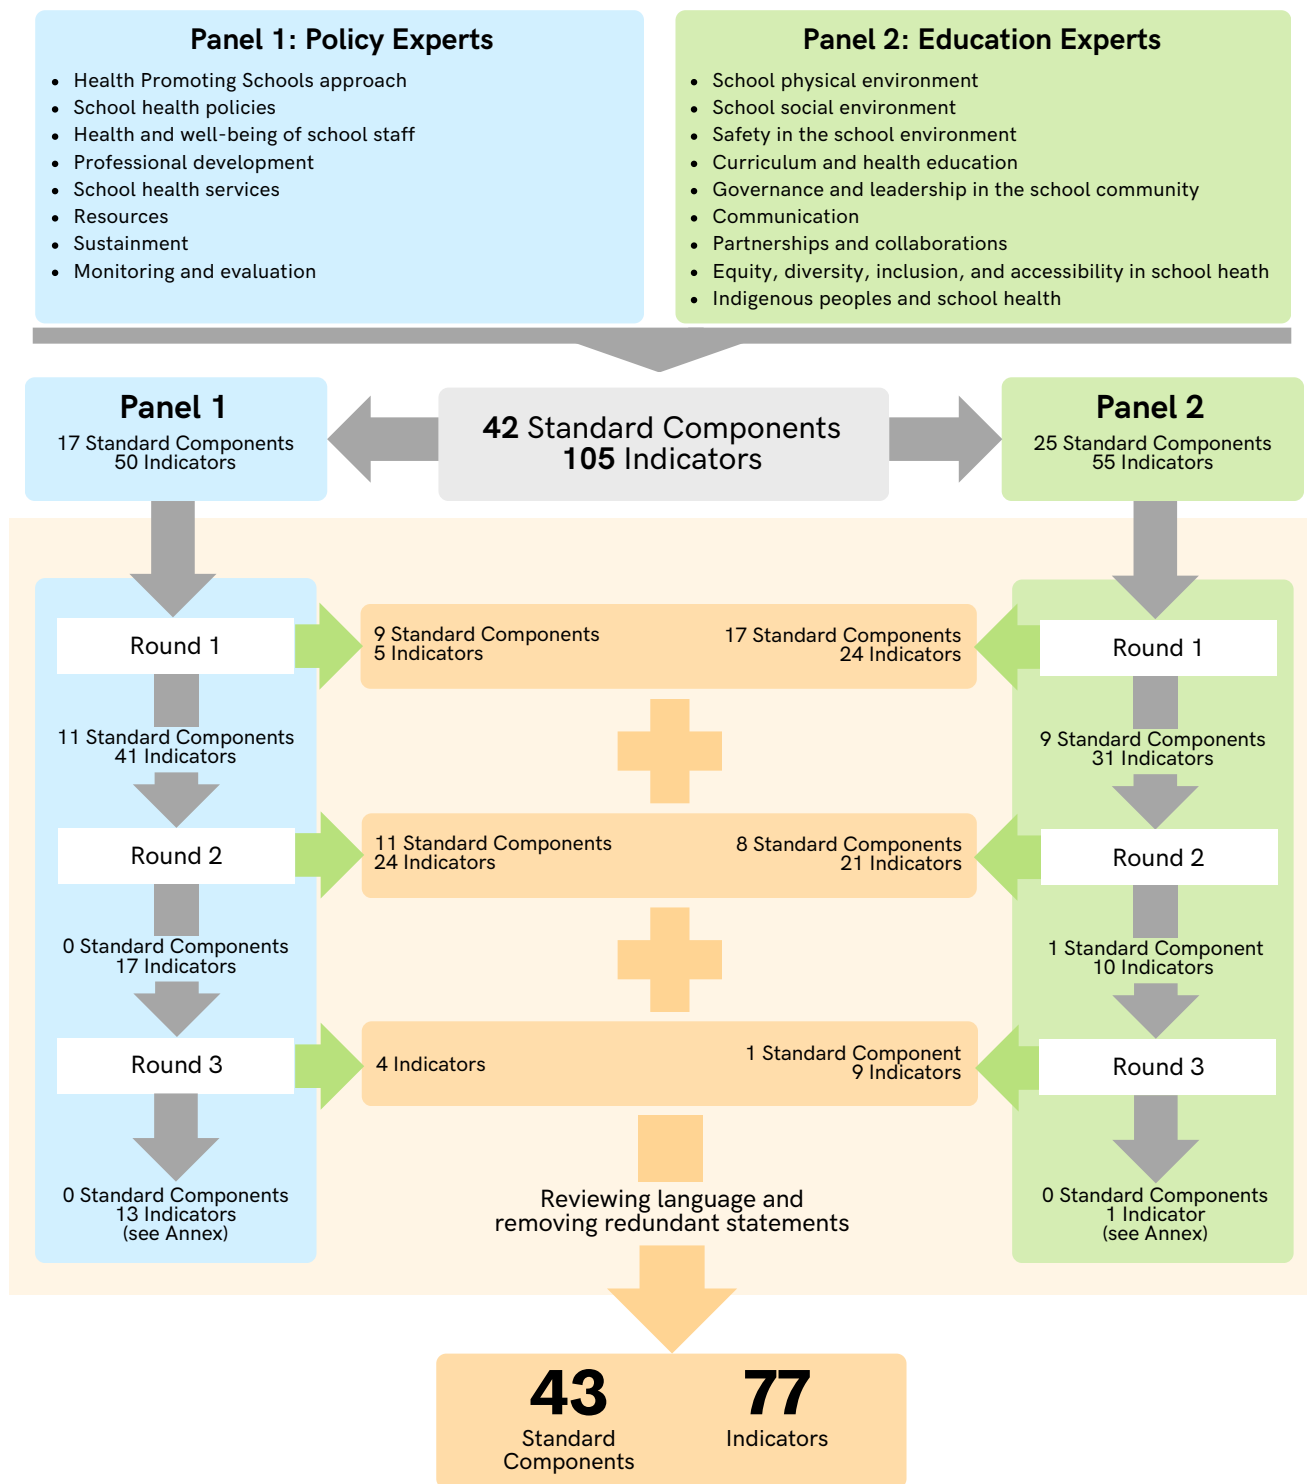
**Panel 1: Policy Experts**

- Health Promoting Schools approach
- School health policies
- Health and well-being of school staff
- Professional development
- School health services
- Resources
- Sustainment
- Monitoring and evaluation

**Panel 2: Education Experts**

- School physical environment
- School social environment
- Safety in the school environment
- Curriculum and health education
- Governance and leadership in the school community
- Communication
- Partnerships and collaborations
- Equity, diversity, inclusion, and accessibility in school heath
- Indigenous peoples and school health

**Panel 1**
17 Standard Components
50 Indicators

**42** Standard Components
**105** Indicators

**Panel 2**
25 Standard Components
55 Indicators

Round 1

9 Standard Components
5 Indicators

17 Standard Components
24 Indicators

Round 1

11 Standard Components
41 Indicators

9 Standard Components
31 Indicators

Round 2

11 Standard Components
24 Indicators

8 Standard Components
21 Indicators

Round 2

0 Standard Components
17 Indicators

1 Standard Component
10 Indicators

Round 3

4 Indicators

1 Standard Component
9 Indicators

Round 3

0 Standard Components
13 Indicators
(see Annex)

Reviewing language and removing redundant statements

0 Standard Components
1 Indicator
(see Annex)

**43**
Standard Components

**77**
Indicators